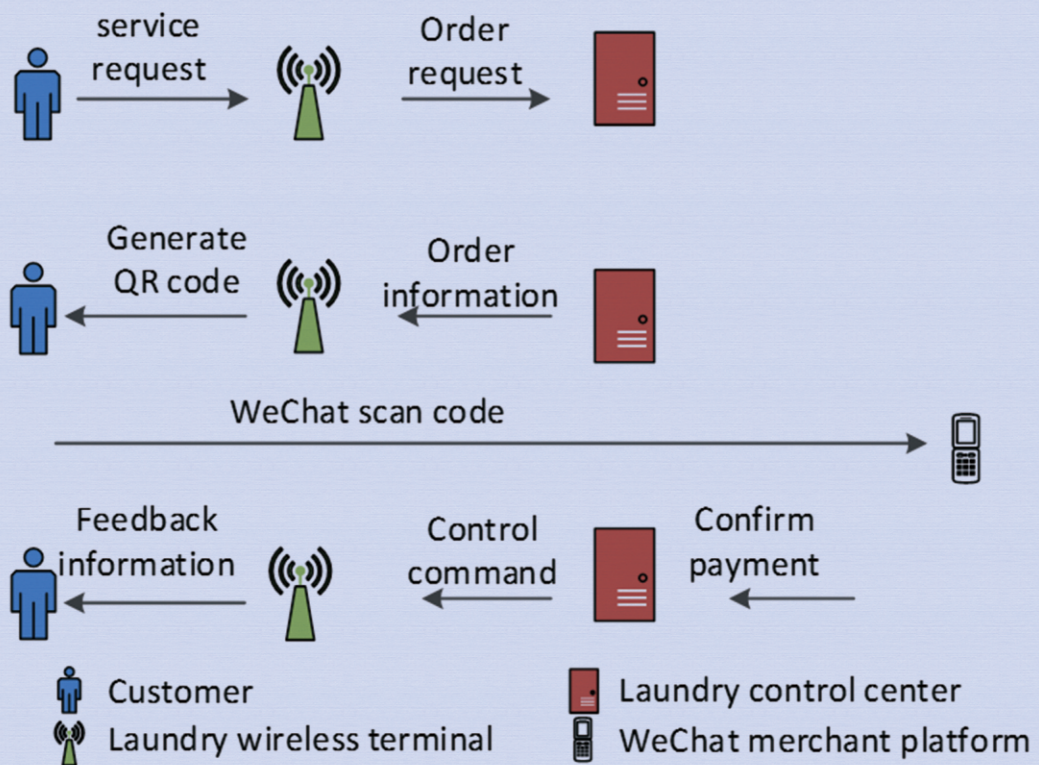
service request

Order request

Generate QR code

Order information

WeChat scan code

Feedback information

Control command

Confirm payment

Customer

Laundry wireless terminal

Laundry control center

WeChat merchant platform